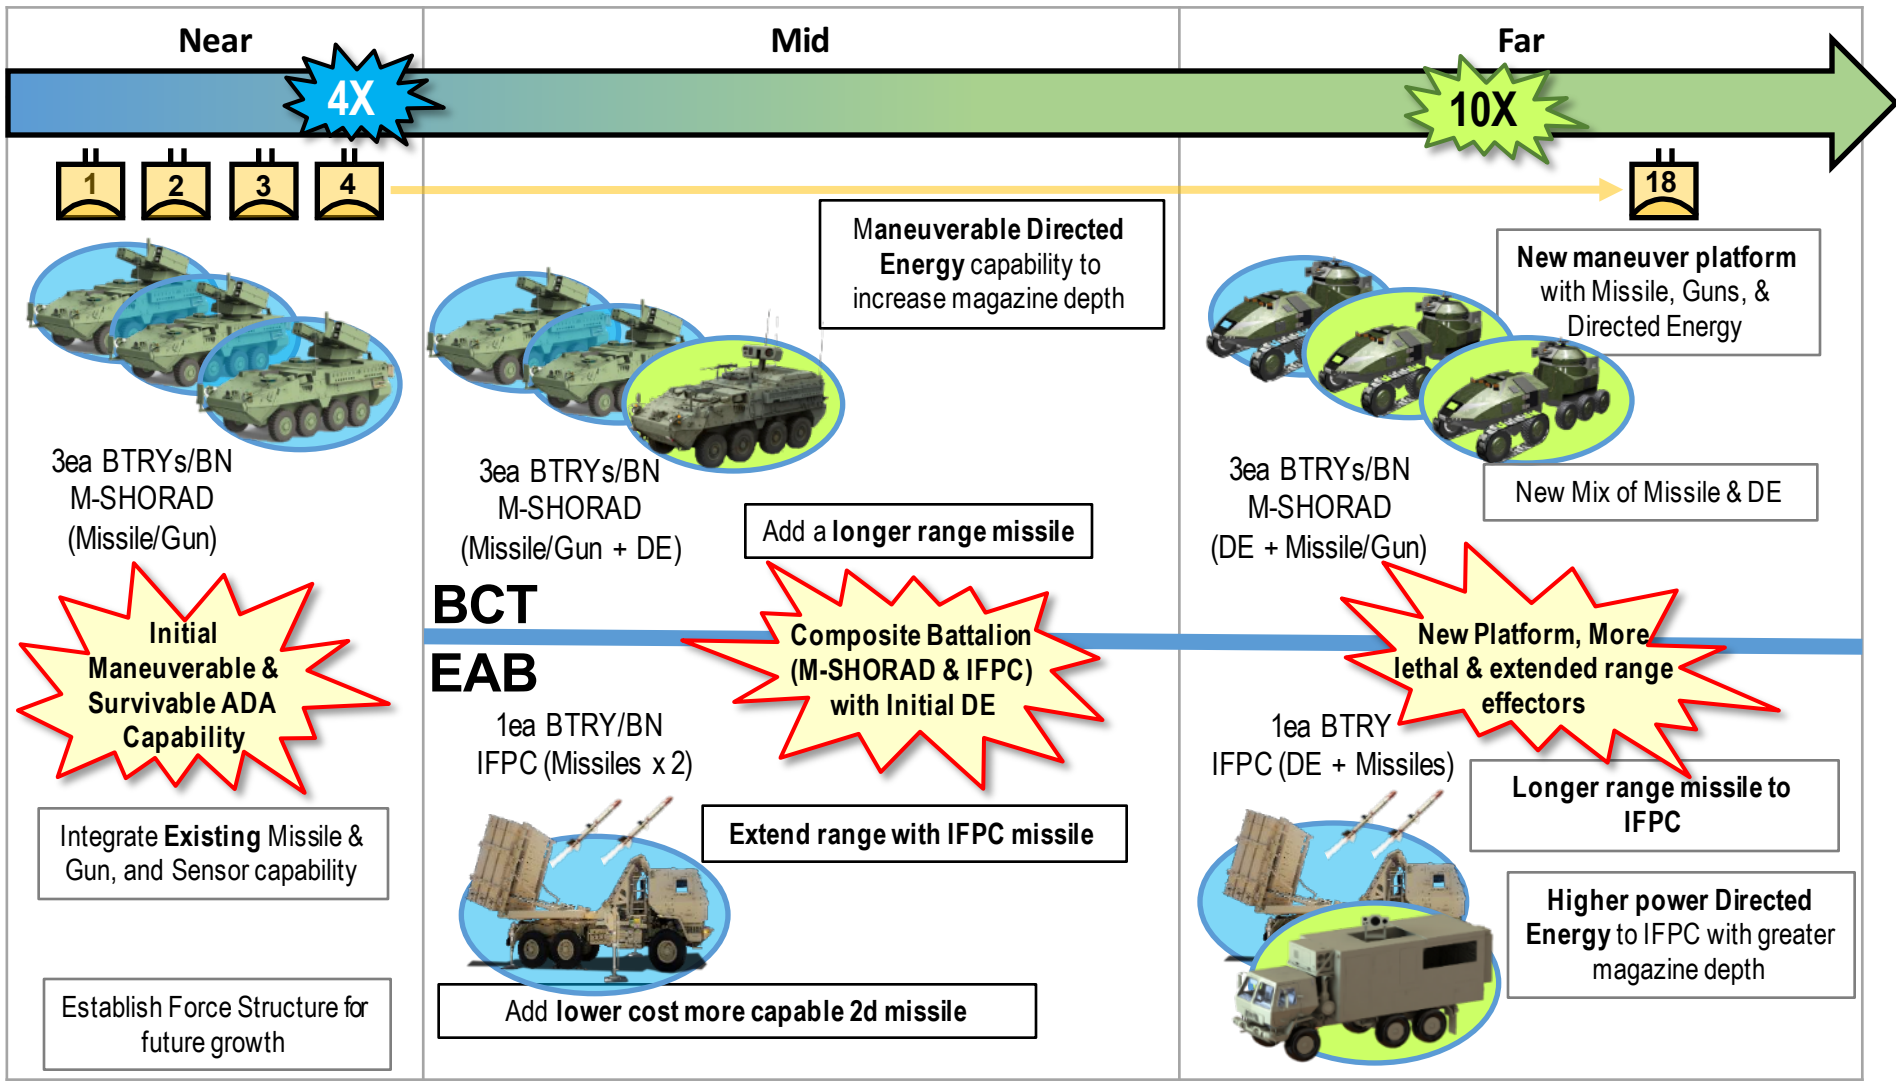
Near

Mid

Far

4X

10X

1 2 3 4

18

Maneuverable Directed Energy capability to increase magazine depth

New maneuver platform with Missile, Guns, & Directed Energy

3ea BTRYs/BN M-SHORAD (Missile/Gun)

3ea BTRYs/BN M-SHORAD (Missile/Gun + DE)

3ea BTRYs/BN M-SHORAD (DE + Missile/Gun)

New Mix of Missile & DE

Add a longer range missile

Initial Maneuverable & Survivable ADA Capability

BCT

EAB

Composite Battalion (M-SHORAD & IFPC) with Initial DE

New Platform, More lethal & extended range effectors

1ea BTRY/BN IFPC (Missiles x 2)

1ea BTRY IFPC (DE + Missiles)

Longer range missile to IFPC

Integrate Existing Missile & Gun, and Sensor capability

Extend range with IFPC missile

Higher power Directed Energy to IFPC with greater magazine depth

Establish Force Structure for future growth

Add lower cost more capable 2d missile